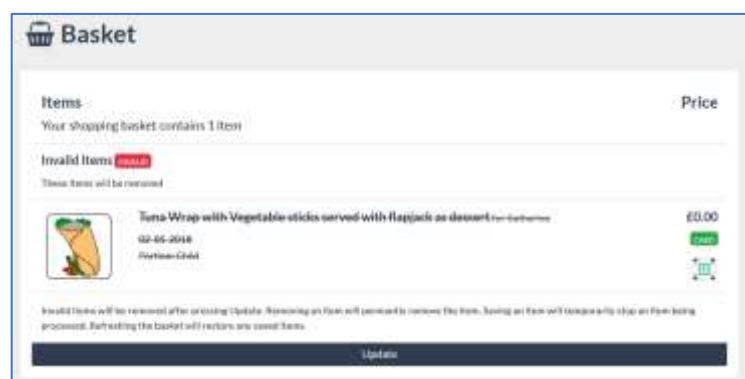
Basket

Items

Price

Your shopping basket contains 1 item

Invalid Items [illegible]

These items will be removed

~~Tuna Wrap with Vegetable sticks served with Flapjack as dessert~~ ~~For Catherine~~

~~02-05-2018~~

~~Portion Child~~

£0.00

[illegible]

Invalid items will be removed after pressing Update. Removing an item will permanently remove the item. Saving an item will temporarily stop an item being processed. Refreshing the basket will restore any saved items.

Update